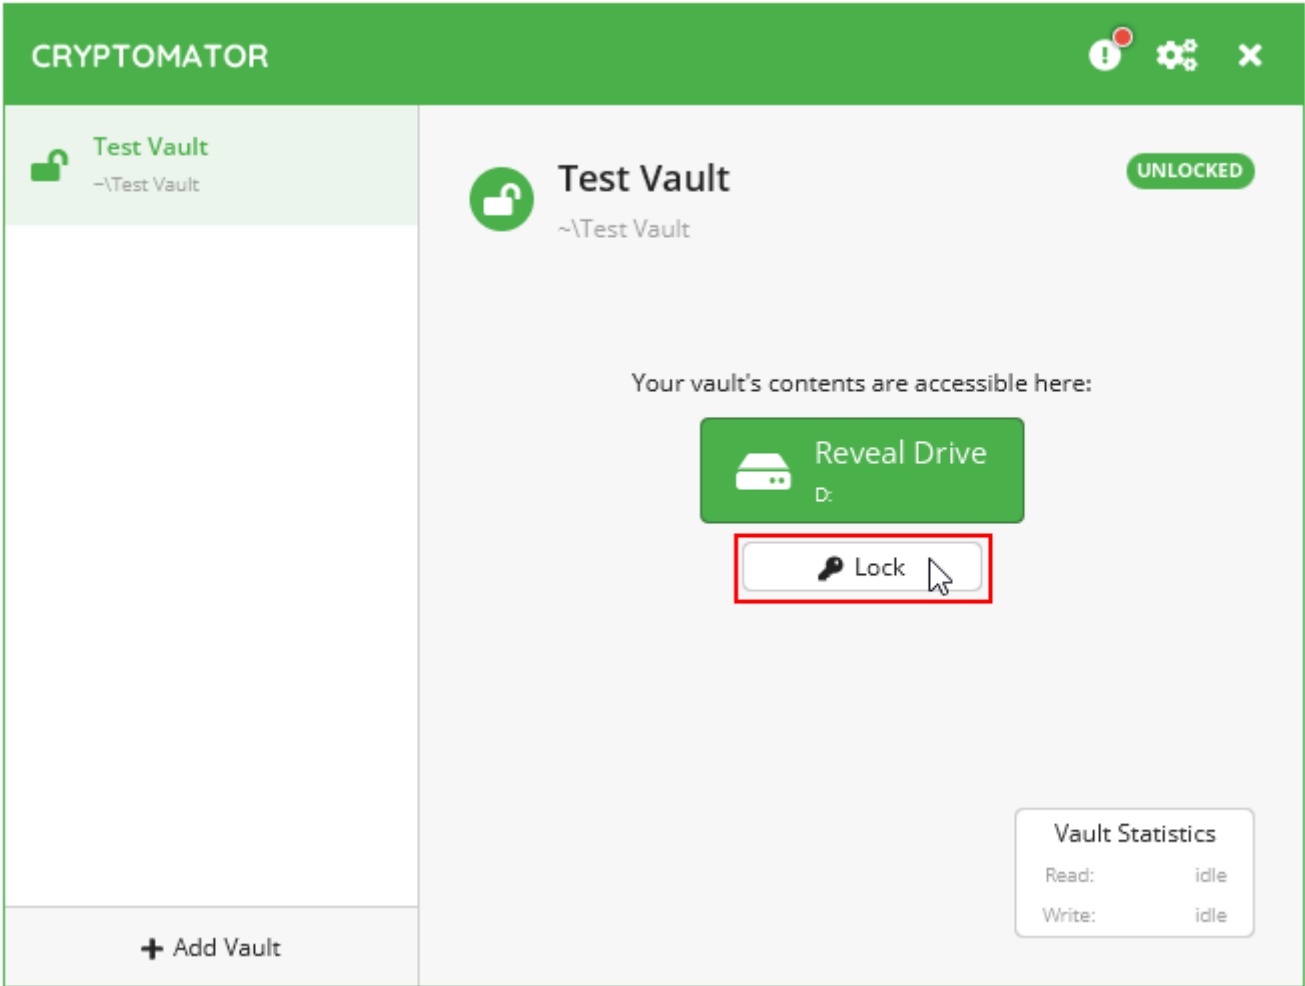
CRYPTOMATOR

Test Vault
~\Test Vault

Add Vault

Test Vault
~\Test Vault

UNLOCKED

Your vault's contents are accessible here:

Reveal Drive
D:

Lock

Vault Statistics

| Read: | idle |
|---|---|
| Write: | idle |